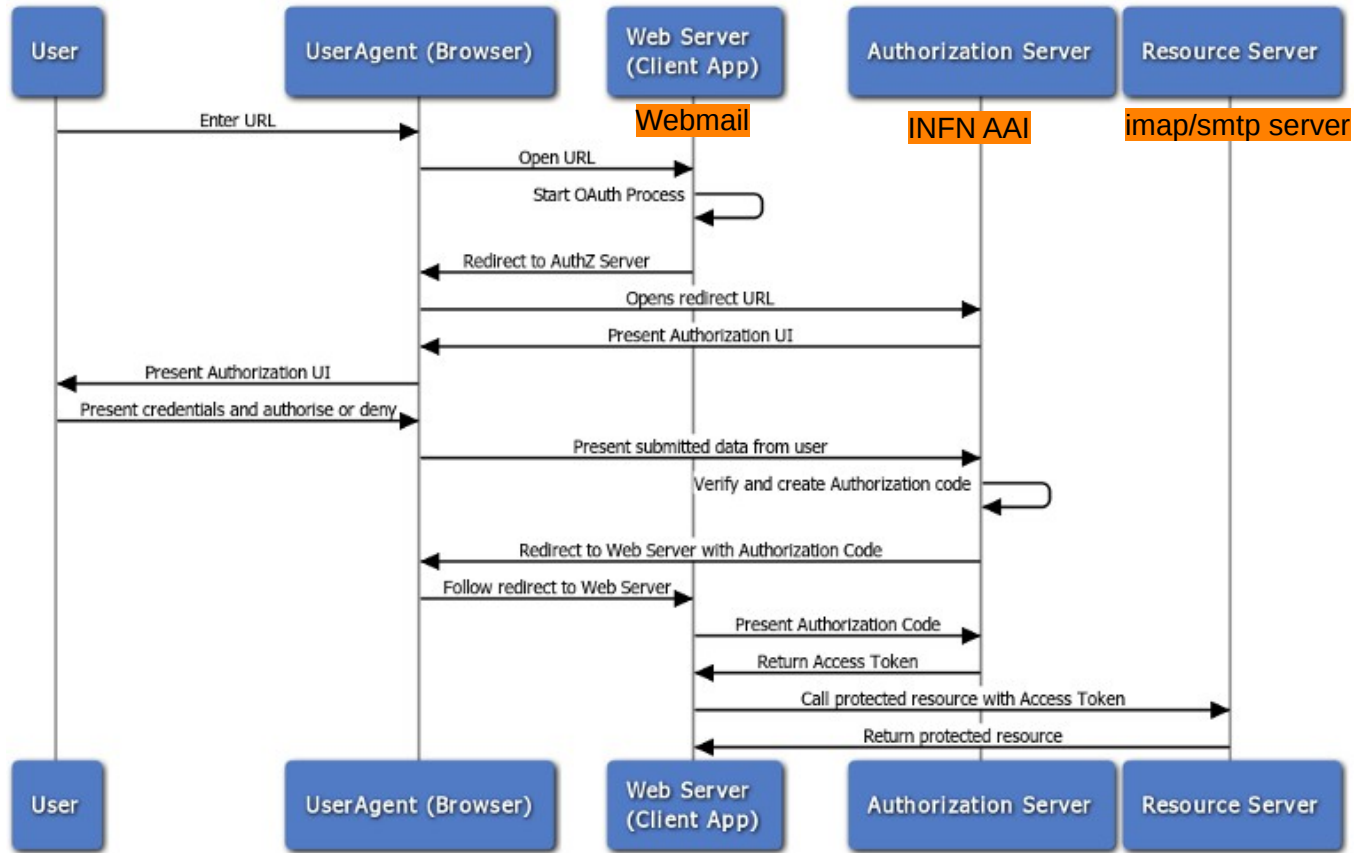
User

UserAgent (Browser)

Web Server (Client App)

Authorization Server

Resource Server

Webmail

INFN AAI

imap/smtp server

Enter URL

Open URL

Start OAuth Process

Redirect to AuthZ Server

Opens redirect URL

Present Authorization UI

Present Authorization UI

Present credentials and authorise or deny

Present submitted data from user

Verify and create Authorization code

Redirect to Web Server with Authorization Code

Follow redirect to Web Server

Present Authorization Code

Return Access Token

Call protected resource with Access Token

Return protected resource

User

UserAgent (Browser)

Web Server (Client App)

Authorization Server

Resource Server